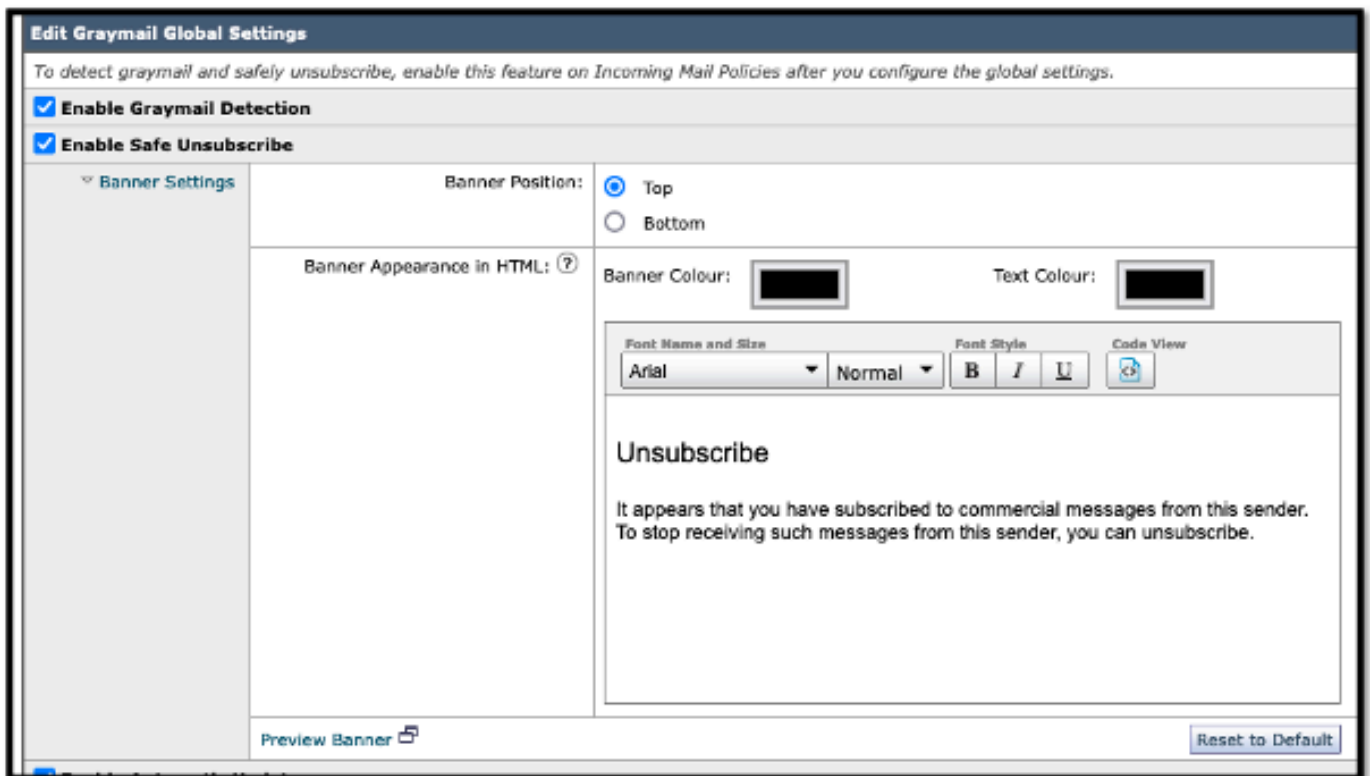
Edit Graymail Global Settings

To detect graymail and safely unsubscribe, enable this feature on Incoming Mail Policies after you configure the global settings.

Enable Graymail Detection

Enable Safe Unsubscribe

Banner Settings

Banner Position:

Top

Bottom

Banner Appearance in HTML: ?

Banner Colour:

Text Colour:

Font Name and Size

Font Style

Code View

Arial

Normal

B I U

Unsubscribe

It appears that you have subscribed to commercial messages from this sender. To stop receiving such messages from this sender, you can unsubscribe.

Preview Banner

Reset to Default

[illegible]